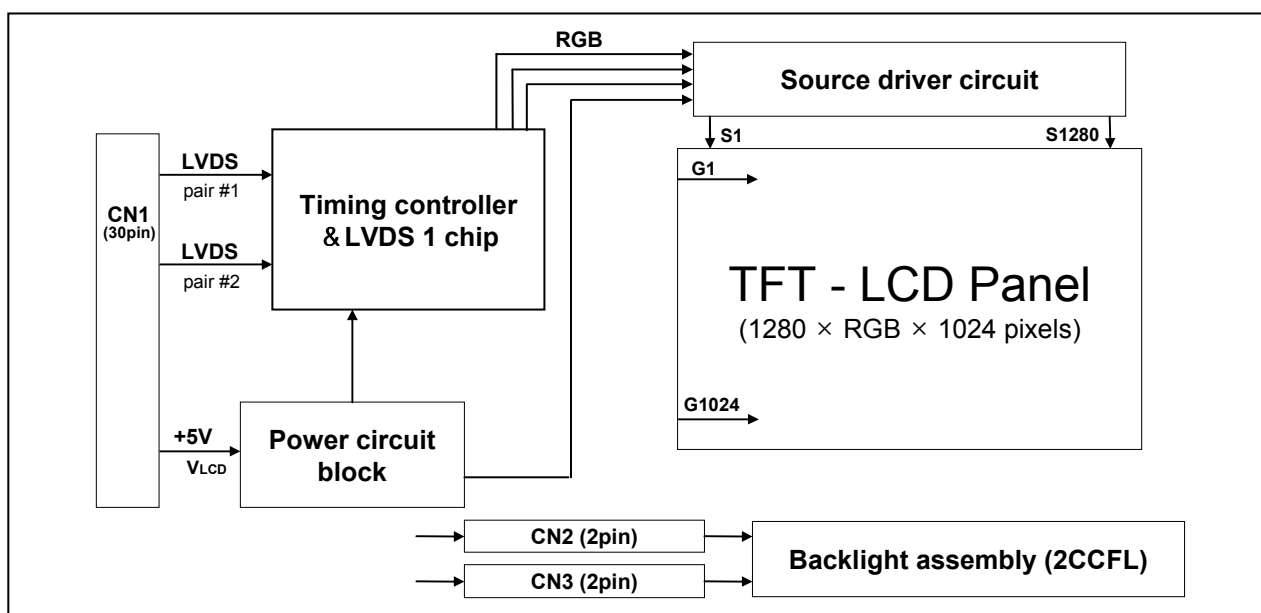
RGB

Source driver circuit

S1

S1280

G1

CN1
(30pin)

LVDS
pair #1

LVDS
pair #2

Timing controller & LVDS 1 chip

TFT - LCD Panel
(1280 × RGB × 1024 pixels)

G1024

+5V
$V_{LCD}$

Power circuit block

CN2 (2pin)

CN3 (2pin)

Backlight assembly (2CCFL)